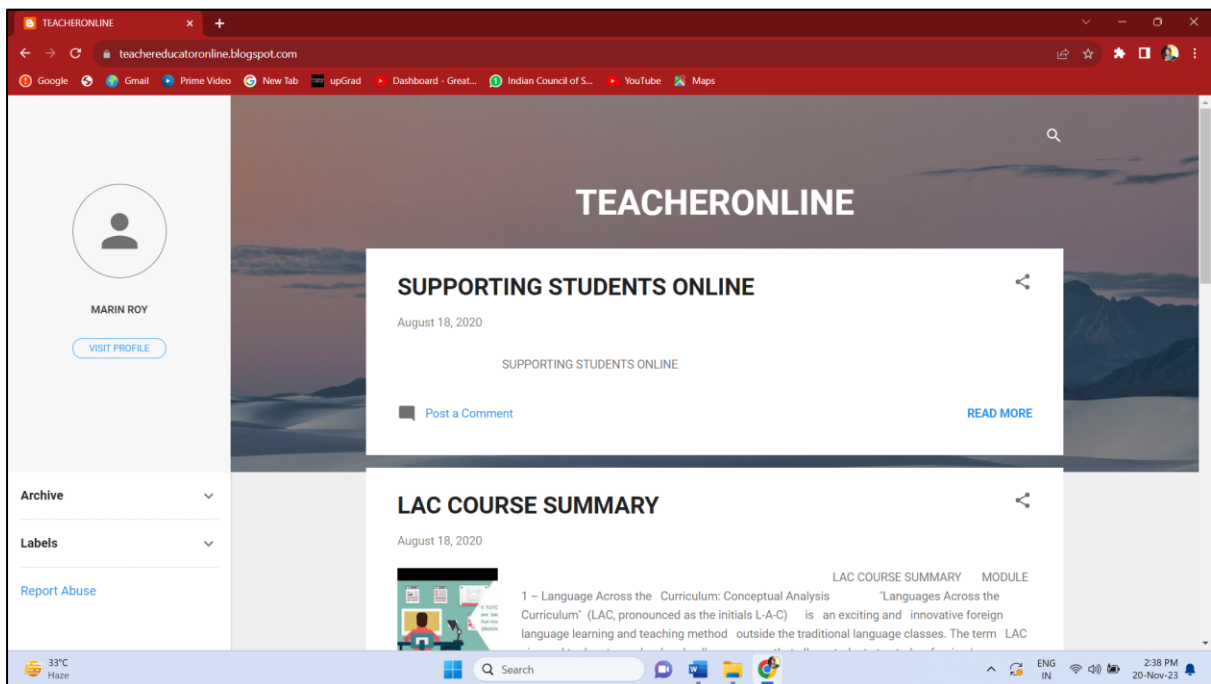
TEACHERONLINE
teachereducatoronline.blogspot.com
Google Gmail Prime Video New Tab upGrad Dashboard - Great... Indian Council of S... YouTube Maps

TEACHERONLINE

MARIN ROY
VISIT PROFILE

SUPPORTING STUDENTS ONLINE
August 18, 2020
SUPPORTING STUDENTS ONLINE
Post a Comment
READ MORE

Archive
Labels
Report Abuse

LAC COURSE SUMMARY
August 18, 2020
LAC COURSE SUMMARY MODULE 1 – Language Across the Curriculum: Conceptual Analysis "Languages Across the Curriculum" (LAC, pronounced as the initials L-A-C) is an exciting and innovative foreign language learning and teaching method outside the traditional language classes. The term LAC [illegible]

33°C
Haze
Search
ENG
IN
2:38 PM
20-Nov-23